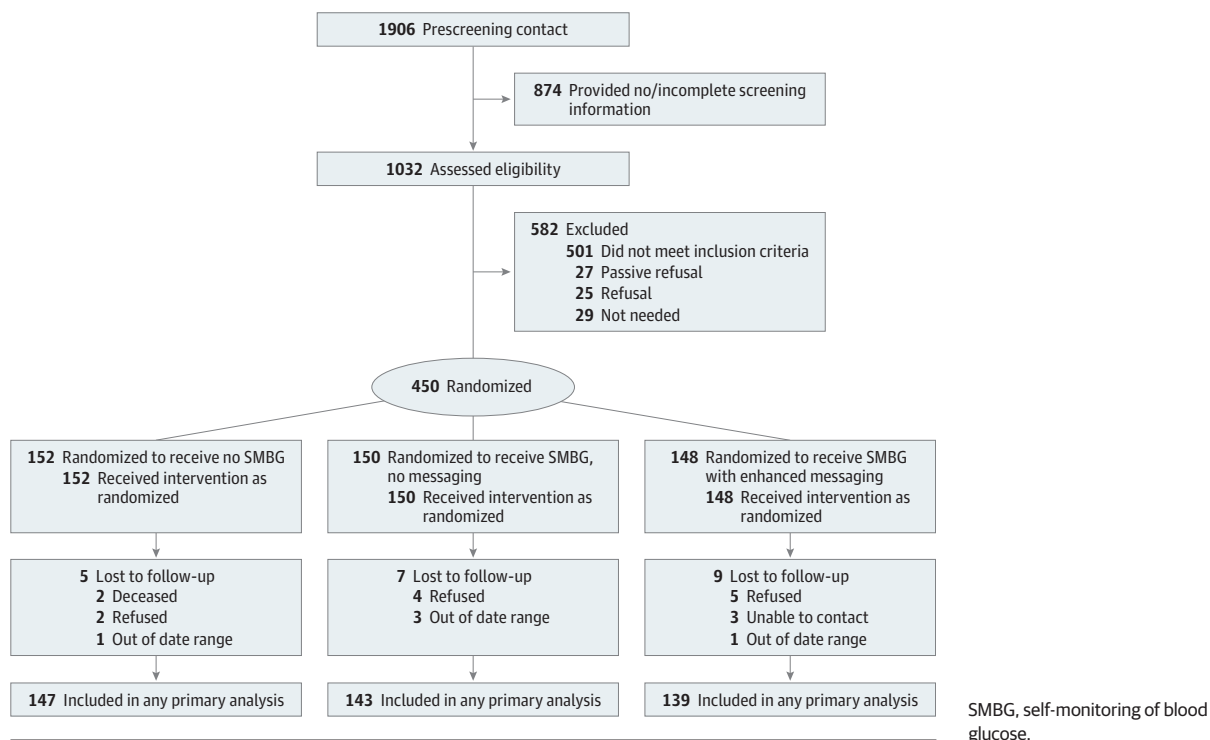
1906 Prescreening contact

874 Provided no/incomplete screening information

1032 Assessed eligibility

582 Excluded
501 Did not meet inclusion criteria
27 Passive refusal
25 Refusal
29 Not needed

450 Randomized

152 Randomized to receive no SMBG
152 Received intervention as randomized

5 Lost to follow-up
2 Deceased
2 Refused
1 Out of date range

147 Included in any primary analysis

150 Randomized to receive SMBG, no messaging
150 Received intervention as randomized

7 Lost to follow-up
4 Refused
3 Out of date range

143 Included in any primary analysis

148 Randomized to receive SMBG with enhanced messaging
148 Received intervention as randomized

9 Lost to follow-up
5 Refused
3 Unable to contact
1 Out of date range

139 Included in any primary analysis

SMBG, self-monitoring of blood glucose.